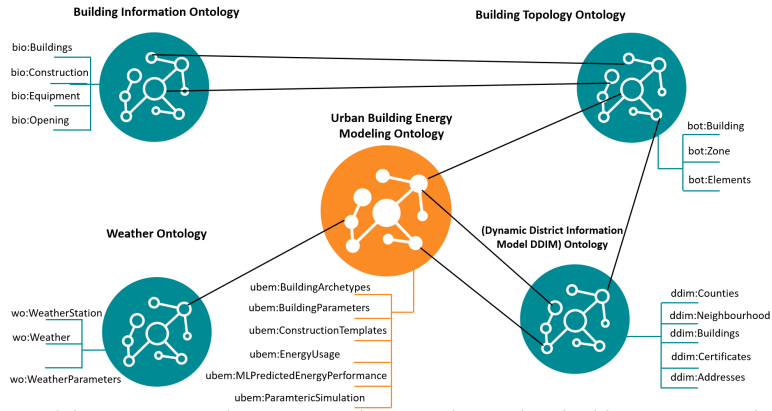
Building Information Ontology

bio:Buildings
bio:Construction
bio:Equipment
bio:Opening

Building Topology Ontology

bot:Building
bot:Zone
bot:Elements

Urban Building Energy Modeling Ontology

ubem:BuildingArchetypes
ubem:BuildingParameters
ubem:ConstructionTemplates
ubem:EnergyUsage
ubem:MLPredictedEnergyPerformance
ubem:ParamtericSimulation

Weather Ontology

wo:WeatherStation
wo:Weather
wo:WeatherParameters

(Dynamic District Information Model DDIM) Ontology

ddim:Counties
ddim:Neighbourhood
ddim:Buildings
ddim:Certificates
ddim:Addresses